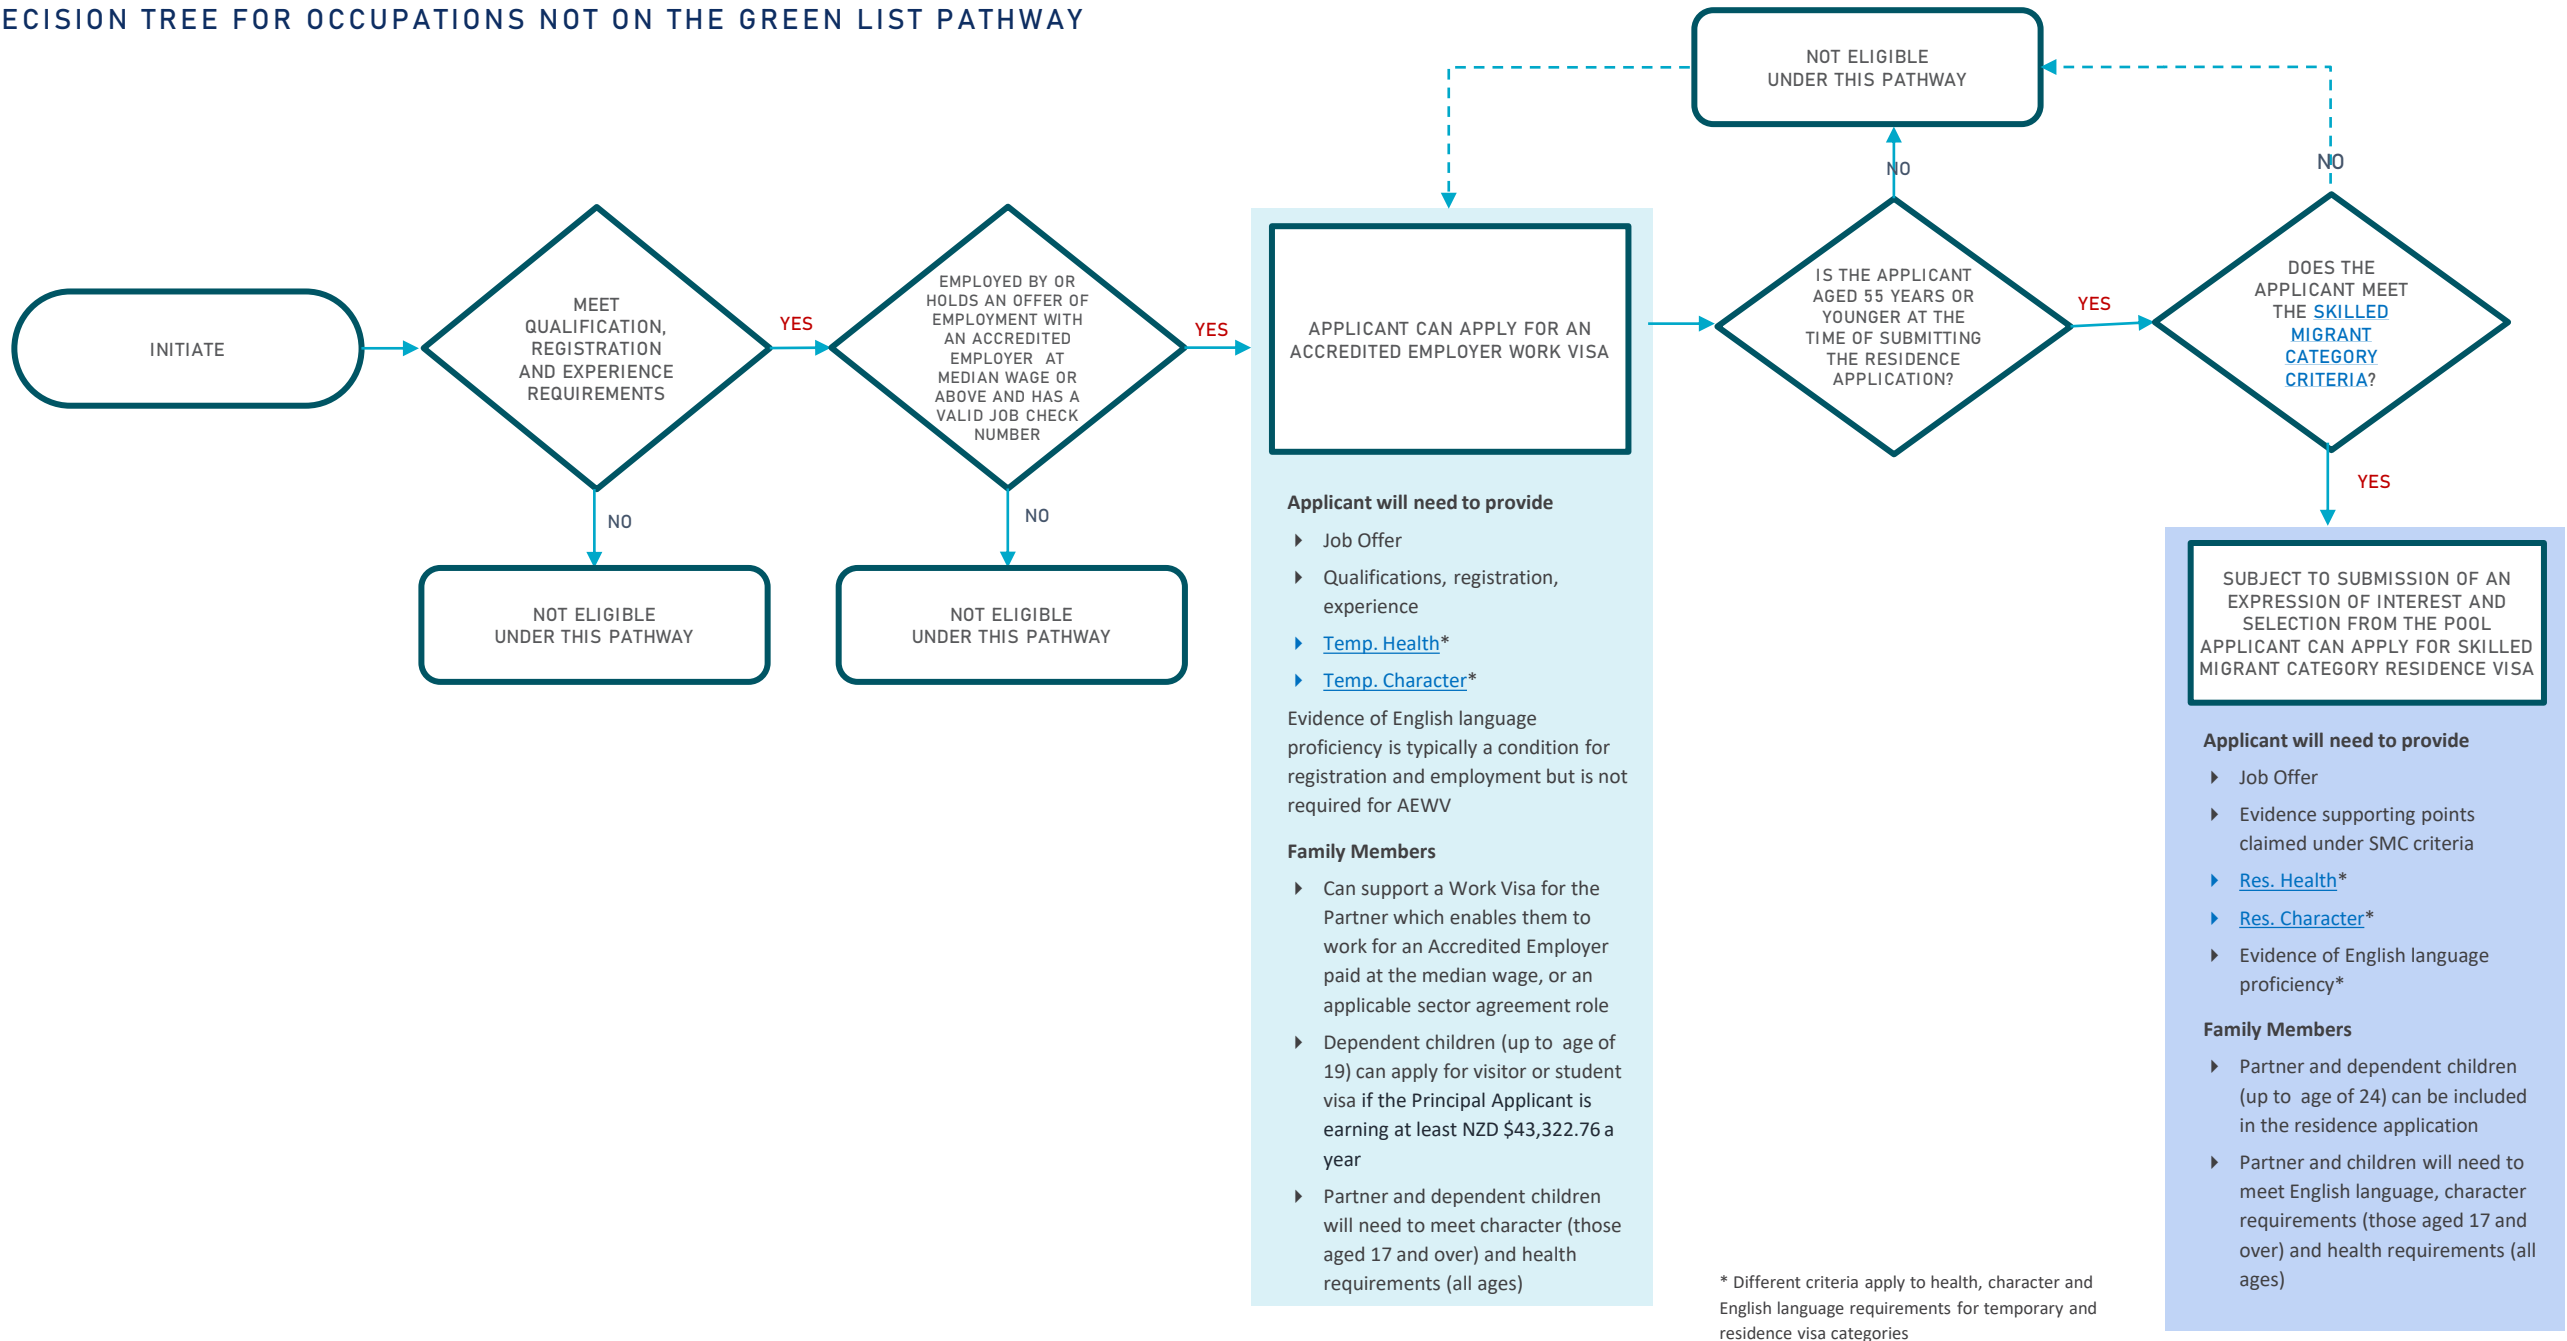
ECISION TREE FOR OCCUPATIONS NOT ON THE GREEN LIST PATHWAY

INITIATE

MEET QUALIFICATION, REGISTRATION AND EXPERIENCE REQUIREMENTS

YES

NO

NOT ELIGIBLE UNDER THIS PATHWAY

EMPLOYED BY OR HOLDS AN OFFER OF EMPLOYMENT WITH AN ACCREDITED EMPLOYER AT MEDIAN WAGE OR ABOVE AND HAS A VALID JOB CHECK NUMBER

YES

NO

NOT ELIGIBLE UNDER THIS PATHWAY

APPLICANT CAN APPLY FOR AN ACCREDITED EMPLOYER WORK VISA

Applicant will need to provide
Job Offer
Qualifications, registration, experience
Temp. Health*
Temp. Character*
Evidence of English language proficiency is typically a condition for registration and employment but is not required for AEWV

Family Members
Can support a Work Visa for the Partner which enables them to work for an Accredited Employer paid at the median wage, or an applicable sector agreement role
Dependent children (up to age of 19) can apply for visitor or student visa if the Principal Applicant is earning at least NZD $43,322.76 a year
Partner and dependent children will need to meet character (those aged 17 and over) and health requirements (all ages)

NOT ELIGIBLE UNDER THIS PATHWAY

NO

IS THE APPLICANT AGED 55 YEARS OR YOUNGER AT THE TIME OF SUBMITTING THE RESIDENCE APPLICATION?

YES

NO

DOES THE APPLICANT MEET THE SKILLED MIGRANT CATEGORY CRITERIA?

YES

SUBJECT TO SUBMISSION OF AN EXPRESSION OF INTEREST AND SELECTION FROM THE POOL APPLICANT CAN APPLY FOR SKILLED MIGRANT CATEGORY RESIDENCE VISA

Applicant will need to provide
Job Offer
Evidence supporting points claimed under SMC criteria
Res. Health*
Res. Character*
Evidence of English language proficiency*

Family Members
Partner and dependent children (up to age of 24) can be included in the residence application
Partner and children will need to meet English language, character requirements (those aged 17 and over) and health requirements (all ages)

* Different criteria apply to health, character and English language requirements for temporary and residence visa categories